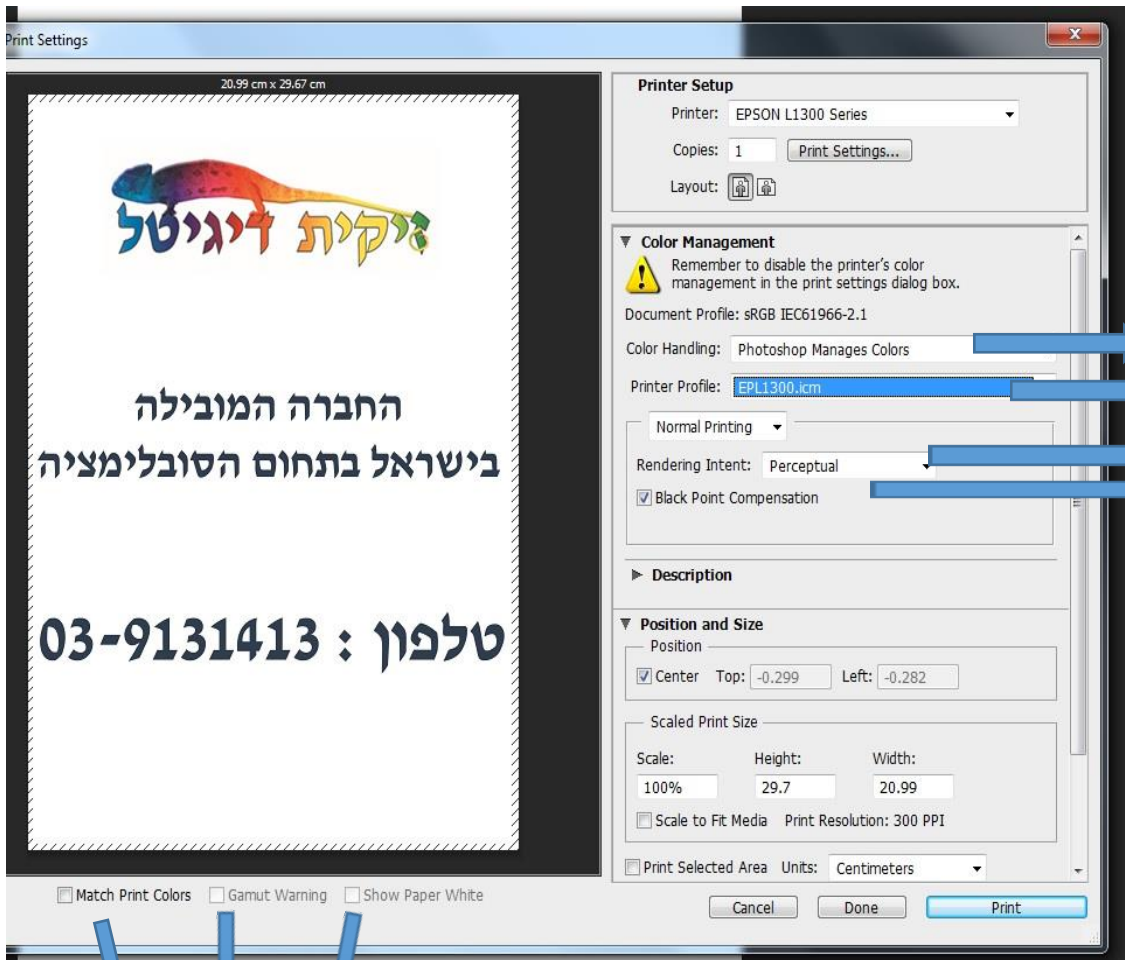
Print Settings

20.99 cm x 29.67 cm

זיקית דיגיטל

החברה המובילה
בישראל בתחום הסובלימציה

טלפון : 03-9131413

Match Print Colors
Gamut Warning
Show Paper White

Printer Setup
Printer: EPSON L1300 Series
Copies: 1
Print Settings...
Layout:

Color Management
Remember to disable the printer's color management in the print settings dialog box.
Document Profile: sRGB IEC61966-2.1
Color Handling: Photoshop Manages Colors
Printer Profile: EPL1300.icm
Normal Printing
Rendering Intent: Perceptual
Black Point Compensation

Description

Position and Size
Position
Center Top: -0.299 Left: -0.282
Scaled Print Size
Scale: Height: Width:
100% 29.7 20.99
Scale to Fit Media Print Resolution: 300 PPI
Print Selected Area Units: Centimeters

Cancel
Done
Print